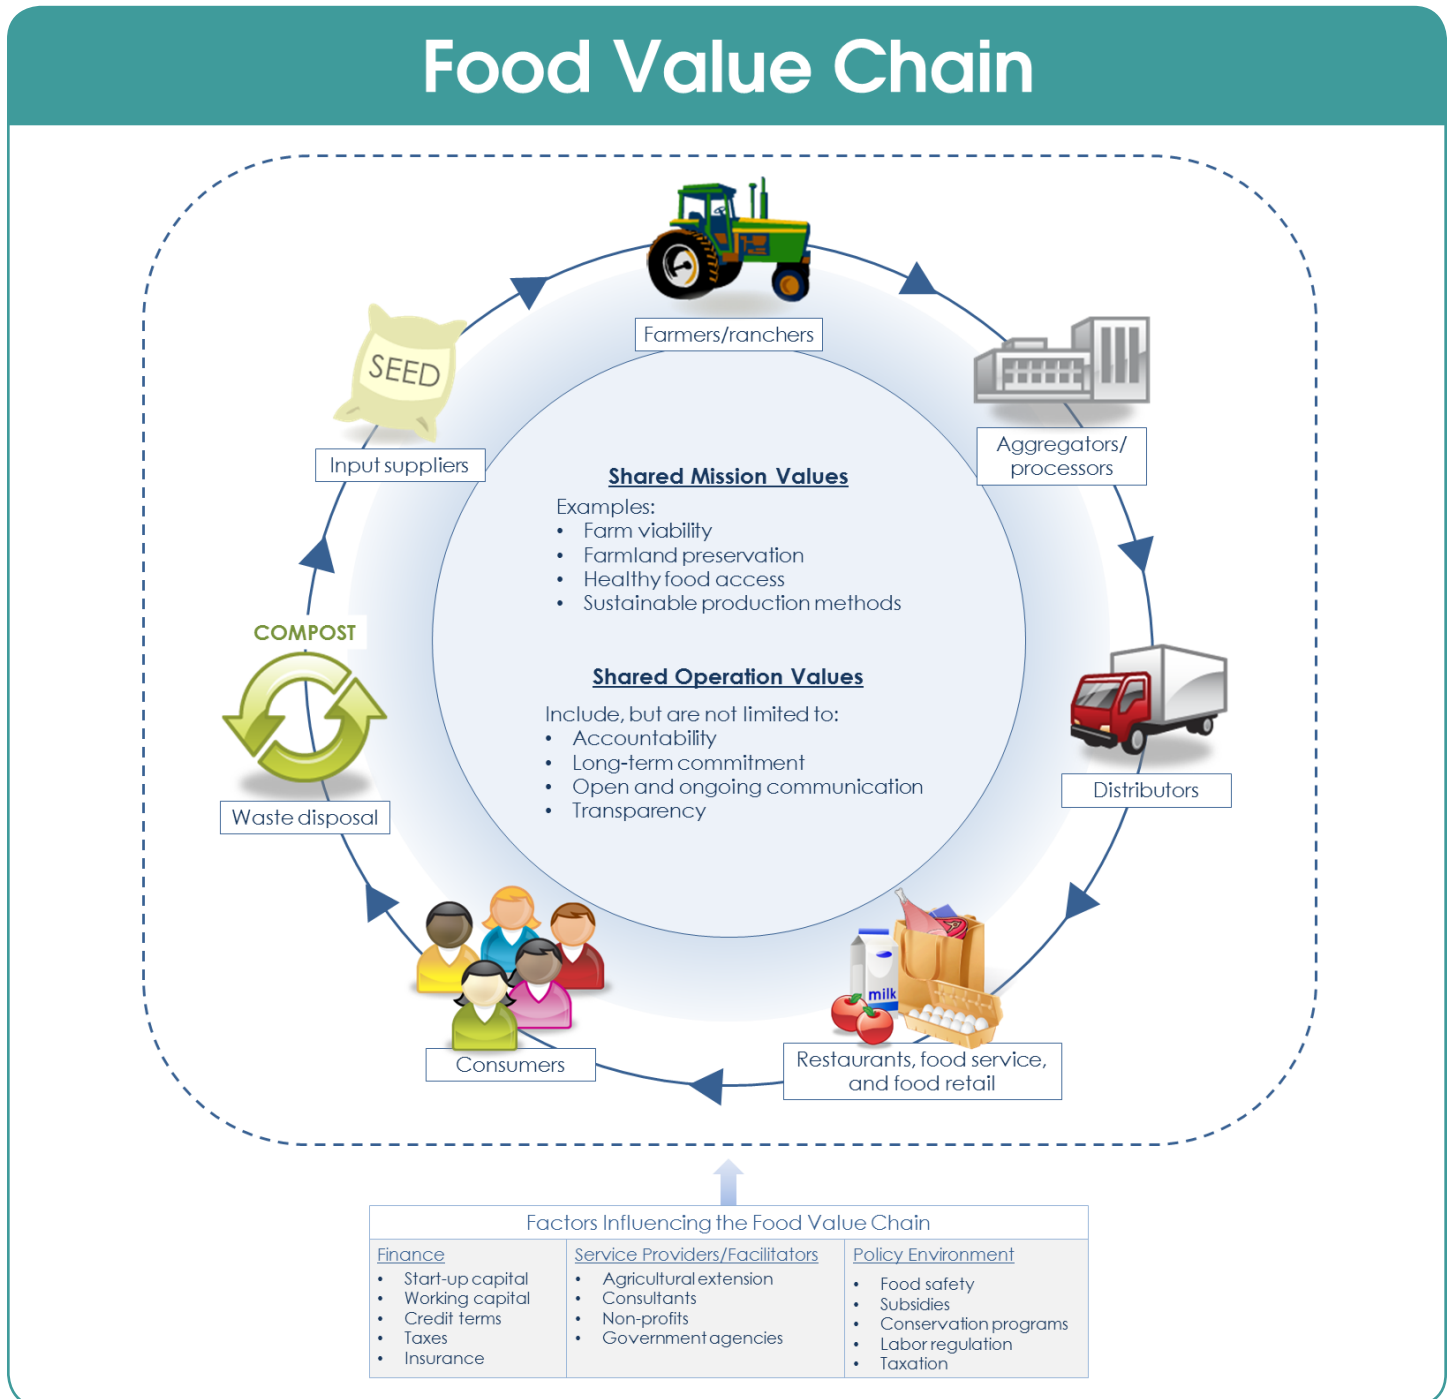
Food Value Chain

Farmers/ranchers

Aggregators/ processors

Distributors

Restaurants, food service, and food retail

Consumers

Waste disposal

COMPOST

SEED

Input suppliers

Shared Mission Values

Examples:
- Farm viability
- Farmland preservation
- Healthy food access
- Sustainable production methods

Shared Operation Values

Include, but are not limited to:
- Accountability
- Long-term commitment
- Open and ongoing communication
- Transparency

milk

Factors Influencing the Food Value Chain

| Finance | Service Providers/Facilitators | Policy Environment |
|---|---|---|
| • Start-up capital<br>• Working capital<br>• Credit terms<br>• Taxes<br>• Insurance | • Agricultural extension<br>• Consultants<br>• Non-profits<br>• Government agencies | • Food safety<br>• Subsidies<br>• Conservation programs<br>• Labor regulation<br>• Taxation |